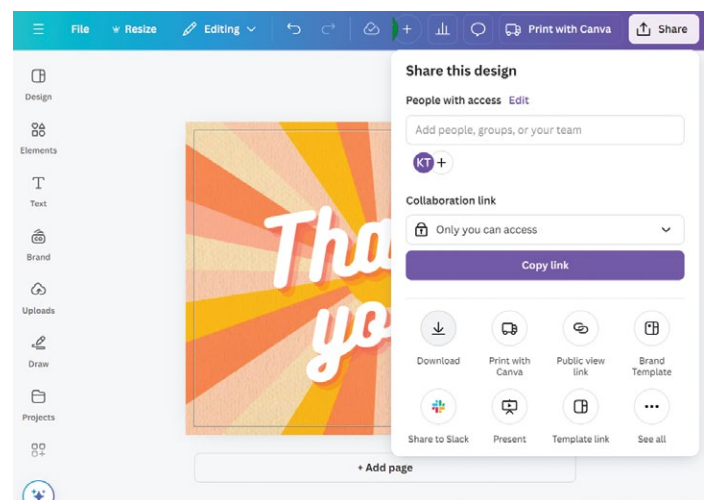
File Resize Editing Print with Canva Share

Design
Elements
Text
Brand
Uploads
Draw
Projects

Tha
yo

+ Add page

Share this design
People with access Edit
Add people, groups, or your team
KT +
Collaboration link
Only you can access
Copy link
Download
Print with Canva
Public view link
Brand Template
Share to Slack
Present
Template link
See all